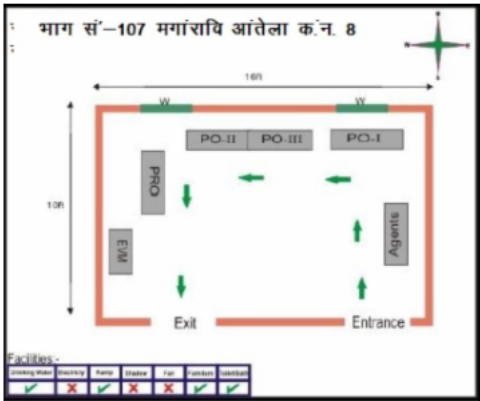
भाग सं–107 मगांराथि आंतेला क.न. 8

16ft

W

W

PO-II

PO-III

PO-I

PRO

10ft

Agents

EVM

Exit

Entrance

Facilities -

| Drinking Water | Electricity | Ramp | Shadow | Fan | Furniture | Toilet/Bath |
|---|---|---|---|---|---|---|
| ✔ | ✘ | ✔ | ✘ | ✘ | ✔ | ✔ |